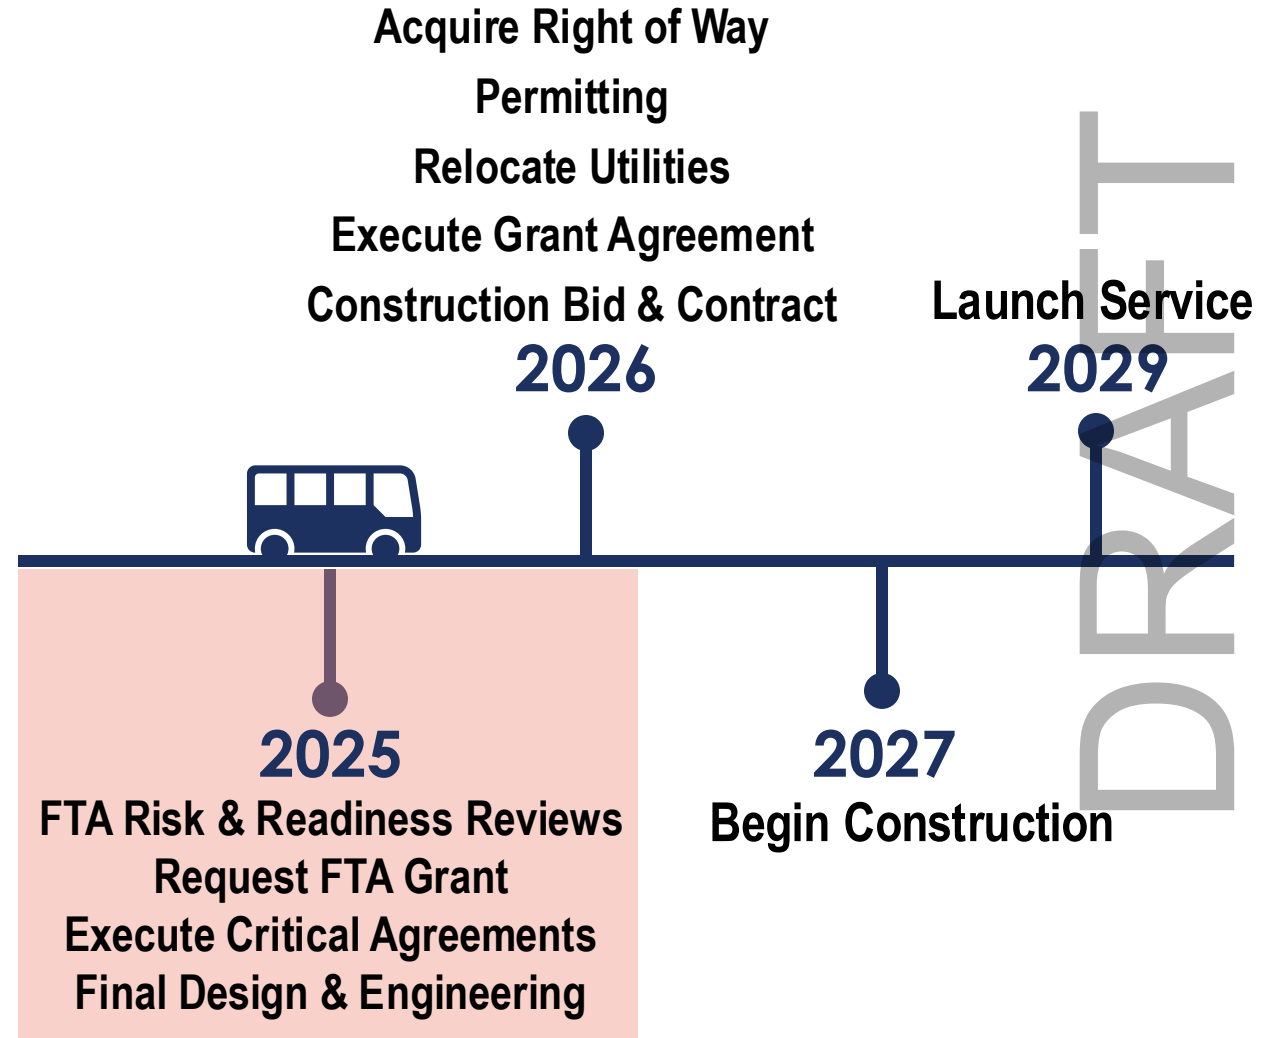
Acquire Right of Way
Permitting
Relocate Utilities
Execute Grant Agreement
Construction Bid & Contract
2026

Launch Service
2029

DRAFT

2025
FTA Risk & Readiness Reviews
Request FTA Grant
Execute Critical Agreements
Final Design & Engineering

2027
Begin Construction